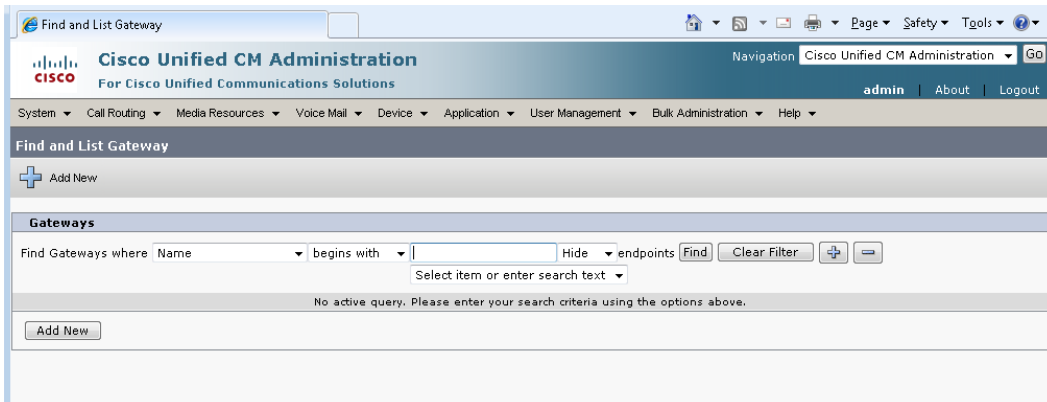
Find and List Gateway

Page ▾ Safety ▾ Tools ▾

cisco Cisco Unified CM Administration
For Cisco Unified Communications Solutions

Navigation Cisco Unified CM Administration Go

admin | About | Logout

System ▾ Call Routing ▾ Media Resources ▾ Voice Mail ▾ Device ▾ Application ▾ User Management ▾ Bulk Administration ▾ Help ▾

Find and List Gateway

Add New

Gateways

Find Gateways where Name begins with Hide endpoints Find Clear Filter

Select item or enter search text

No active query. Please enter your search criteria using the options above.

Add New